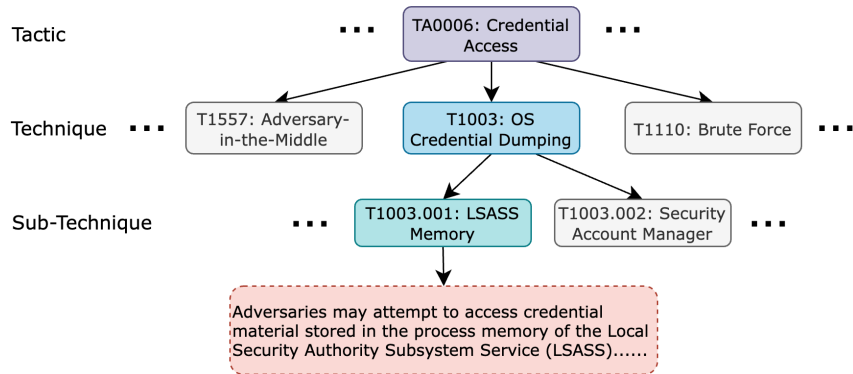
Tactic

...

TA0006: Credential Access

...

Technique

...

T1557: Adversary-in-the-Middle

T1003: OS Credential Dumping

T1110: Brute Force

...

Sub-Technique

...

T1003.001: LSASS Memory

T1003.002: Security Account Manager

...

Adversaries may attempt to access credential material stored in the process memory of the Local Security Authority Subsystem Service (LSASS)......